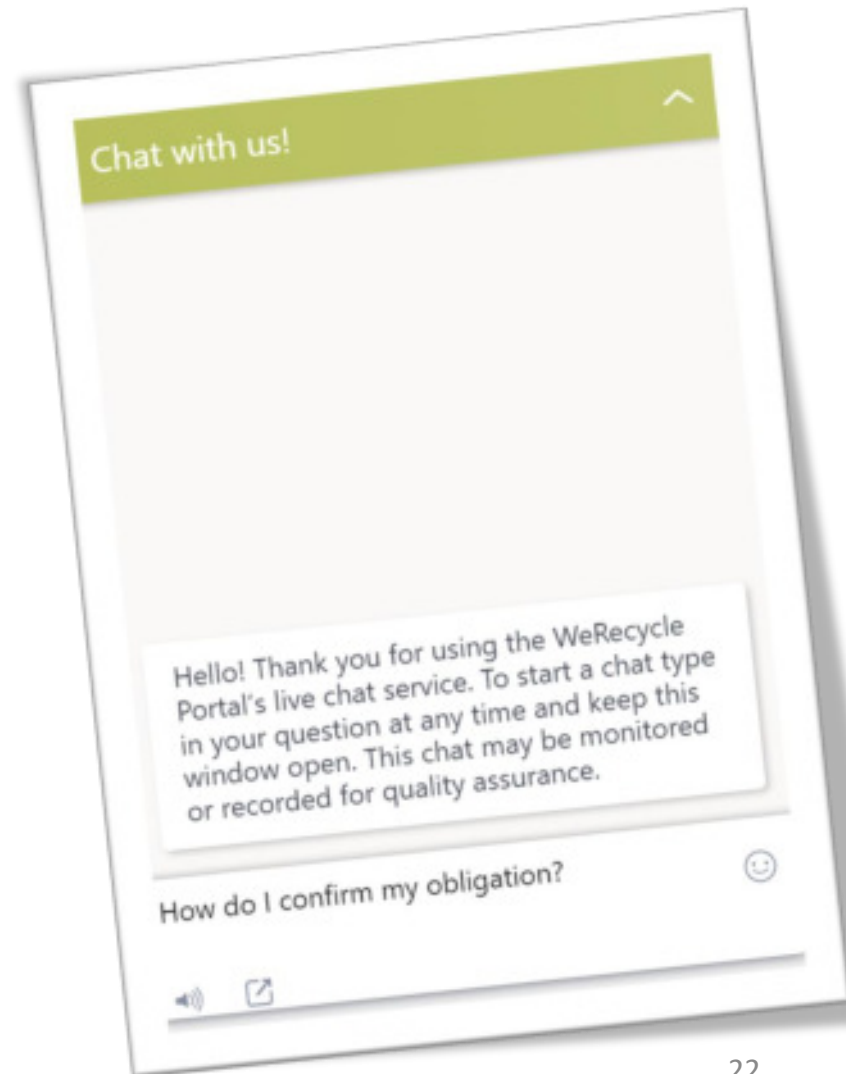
Chat with us!

Hello! Thank you for using the WeRecycle Portal's live chat service. To start a chat type in your question at any time and keep this window open. This chat may be monitored or recorded for quality assurance.

How do I confirm my obligation?

22